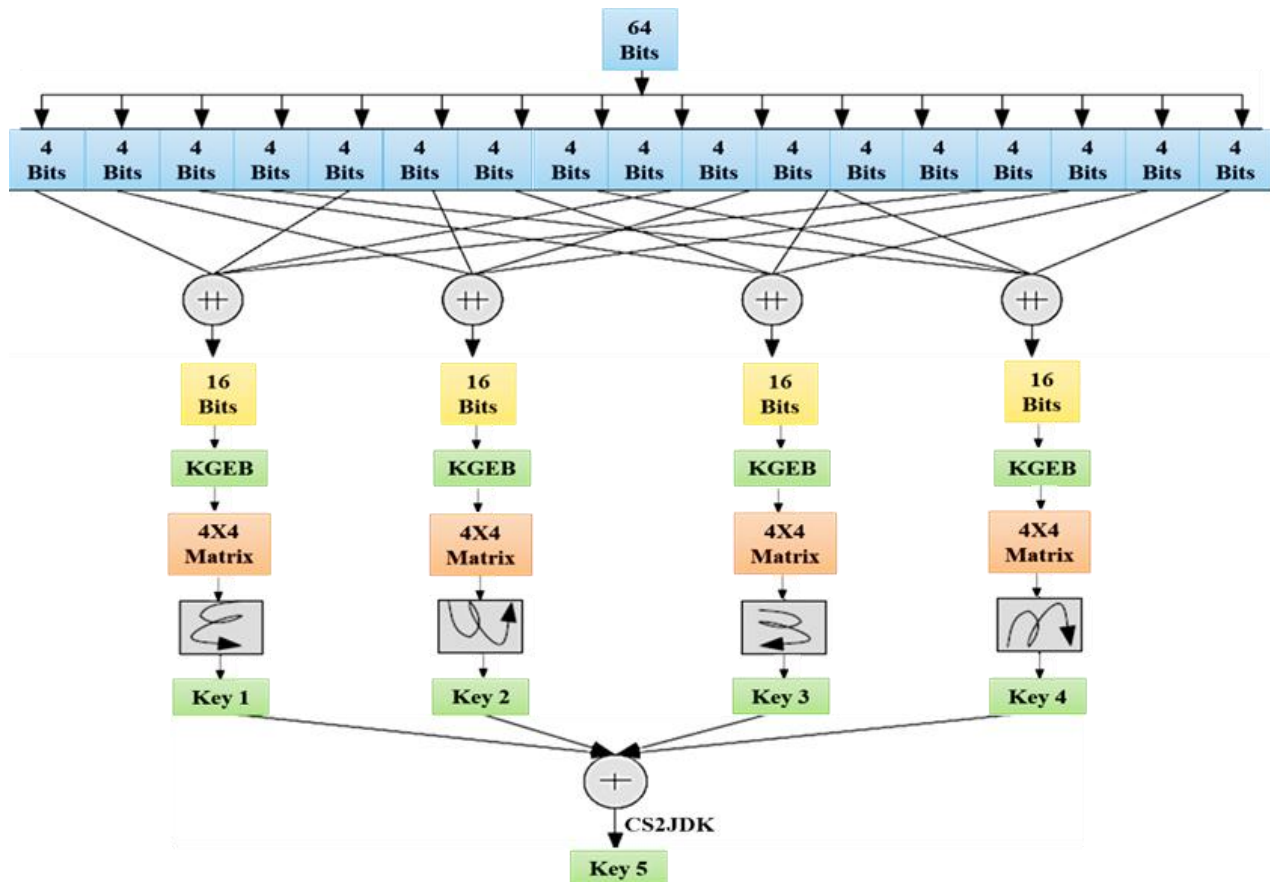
64 Bits

4 Bits
4 Bits
4 Bits
4 Bits
4 Bits
4 Bits
4 Bits
4 Bits
4 Bits
4 Bits
4 Bits
4 Bits
4 Bits
4 Bits
4 Bits
4 Bits
4 Bits

16 Bits
KGEB
4X4 Matrix
Key 1

16 Bits
KGEB
4X4 Matrix
Key 2

16 Bits
KGEB
4X4 Matrix
Key 3

16 Bits
KGEB
4X4 Matrix
Key 4

CS2JDK
Key 5